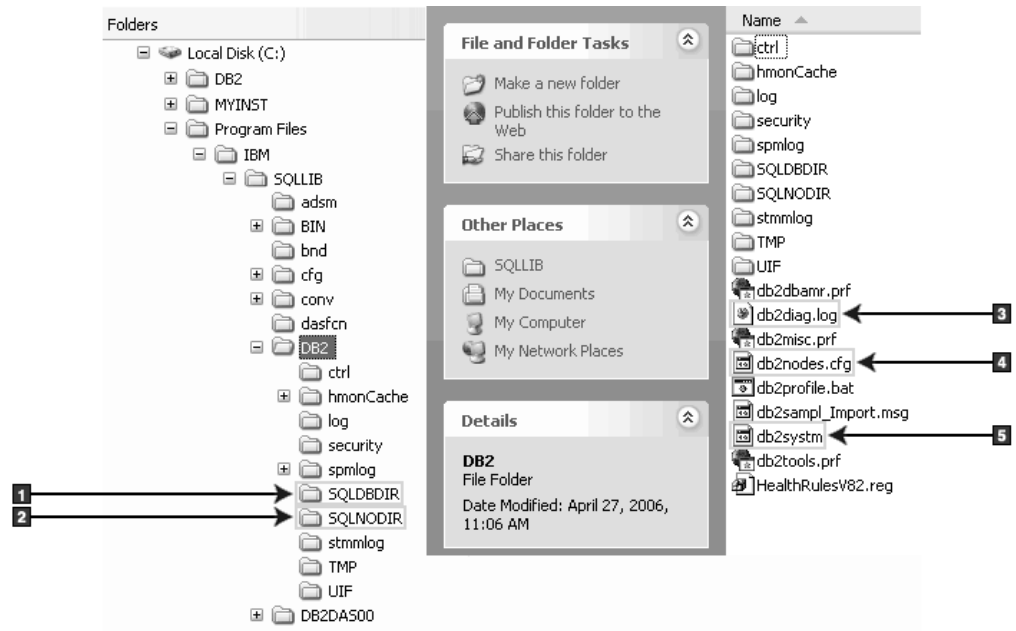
Folders

Local Disk (C:)
DB2
MYINST
Program Files
IBM
SQLLIB
adsm
BIN
bnd
cfg
conv
dasfcn
DB2
ctrl
hmonCache
log
security
spmlog
SQLDBDIR
SQLNODIR
stmmlog
TMP
UIF
DB2DAS00

1
2

File and Folder Tasks

Make a new folder
Publish this folder to the Web
Share this folder

Other Places

SQLLIB
My Documents
My Computer
My Network Places

Details

DB2
File Folder
Date Modified: April 27, 2006, 11:06 AM

Name

ctrl
hmonCache
log
security
spmlog
SQLDBDIR
SQLNODIR
stmmlog
TMP
UIF
db2dbamr.prf
db2diag.log
db2misc.prf
db2nodes.cfg
db2profile.bat
db2sampl_Import.msg
db2systm
db2tools.prf
HealthRulesV82.reg

3
4
5